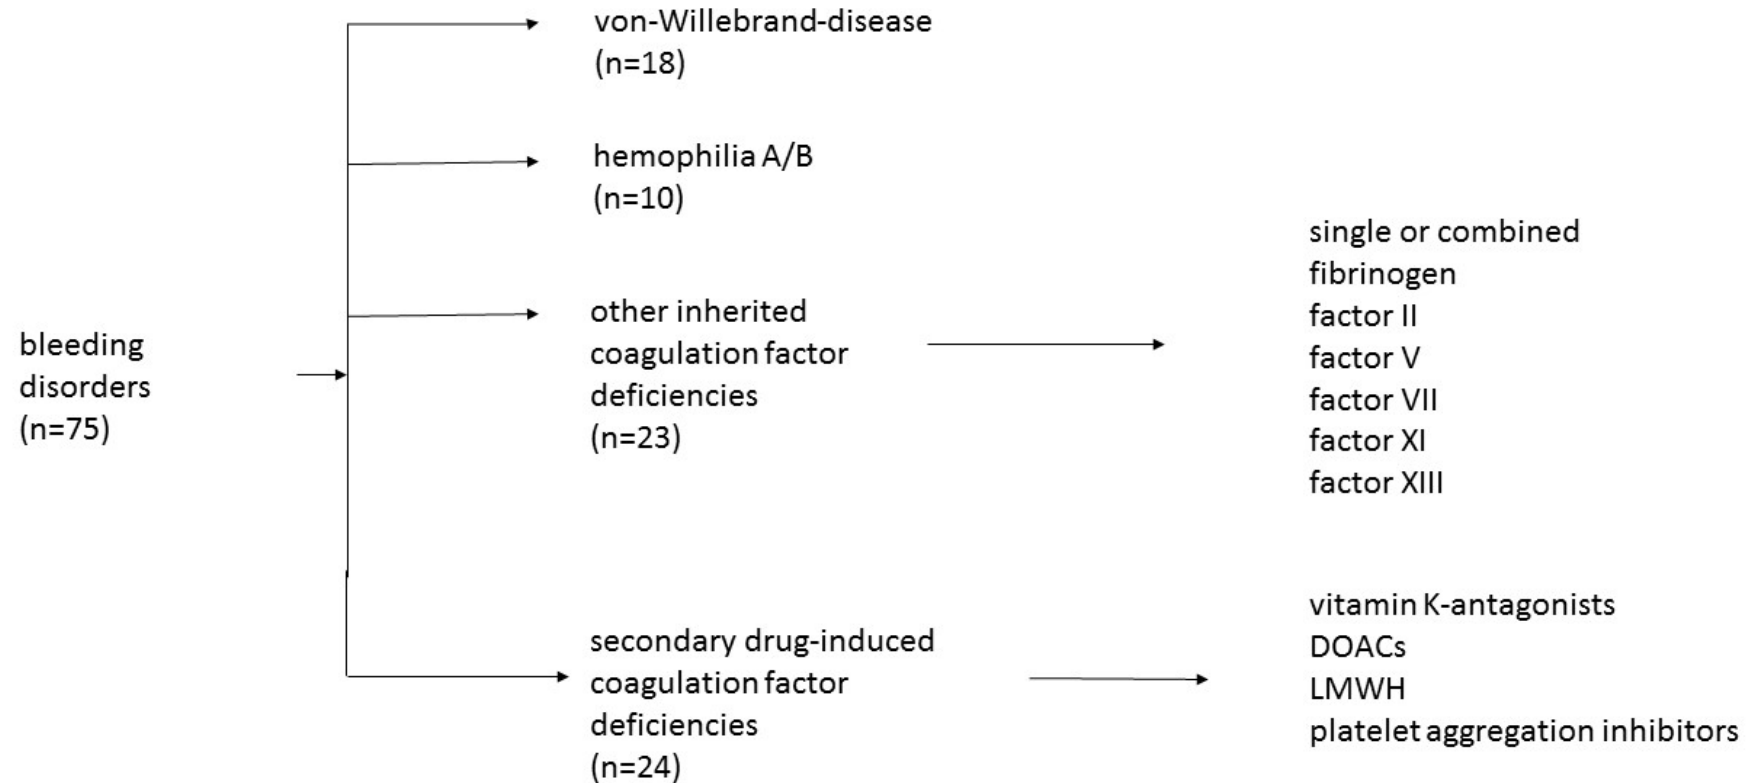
bleeding disorders (n=75)

von-Willebrand-disease (n=18)

hemophilia A/B (n=10)

other inherited coagulation factor deficiencies (n=23)

single or combined
fibrinogen
factor II
factor V
factor VII
factor XI
factor XIII

secondary drug-induced coagulation factor deficiencies (n=24)

vitamin K-antagonists
DOACs
LMWH
platelet aggregation inhibitors